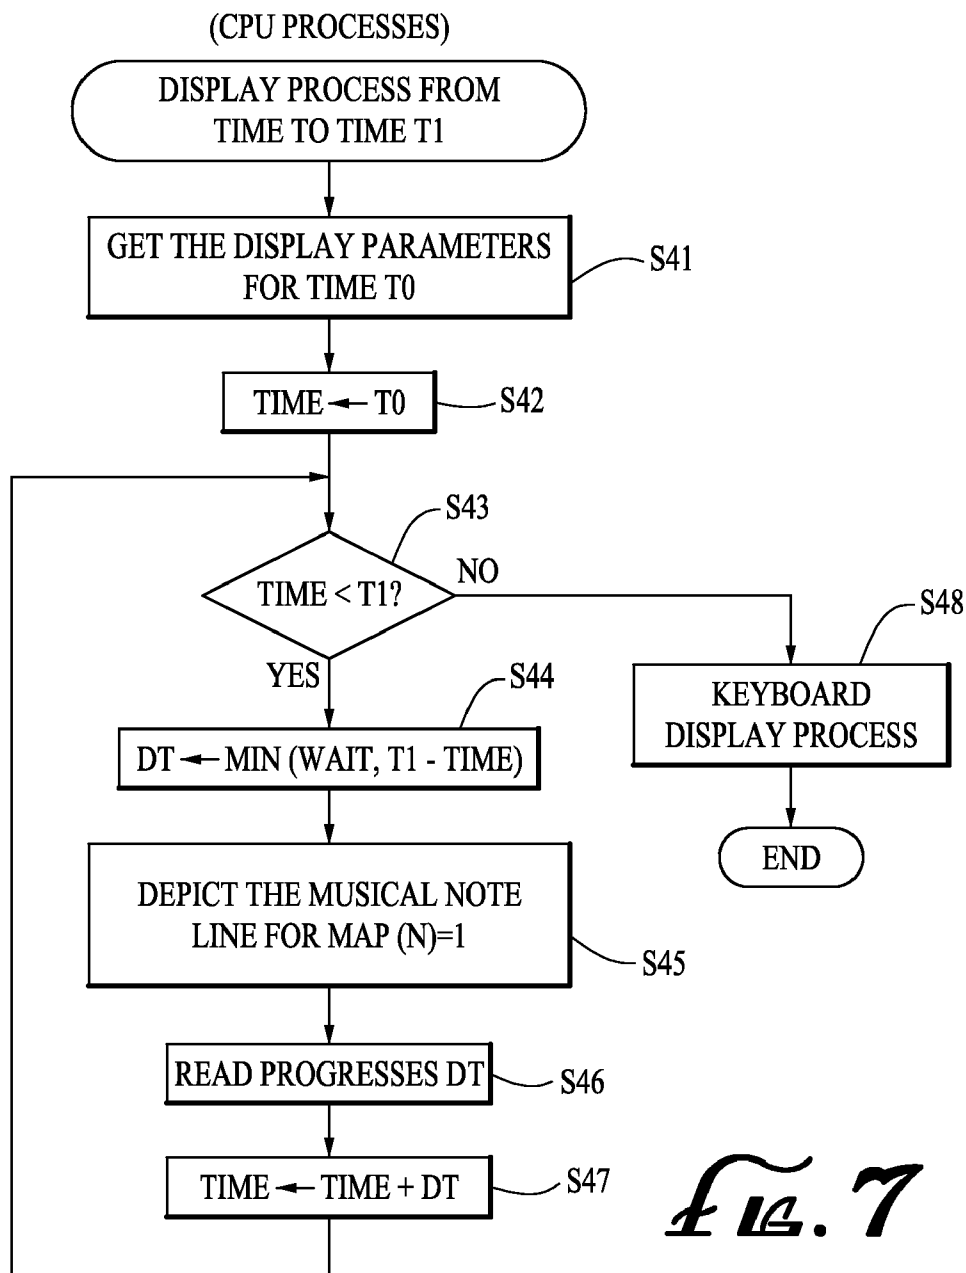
(CPU PROCESSES)

DISPLAY PROCESS FROM TIME TO TIME T1

GET THE DISPLAY PARAMETERS FOR TIME T0

S41

TIME ← T0

S42

S43

TIME < T1?

NO

S48

YES

S44

KEYBOARD DISPLAY PROCESS

DT ← MIN (WAIT, T1 - TIME)

END

DEPICT THE MUSICAL NOTE LINE FOR MAP (N)=1

S45

READ PROGRESSES DT

S46

TIME ← TIME + DT

S47

FIG. 7